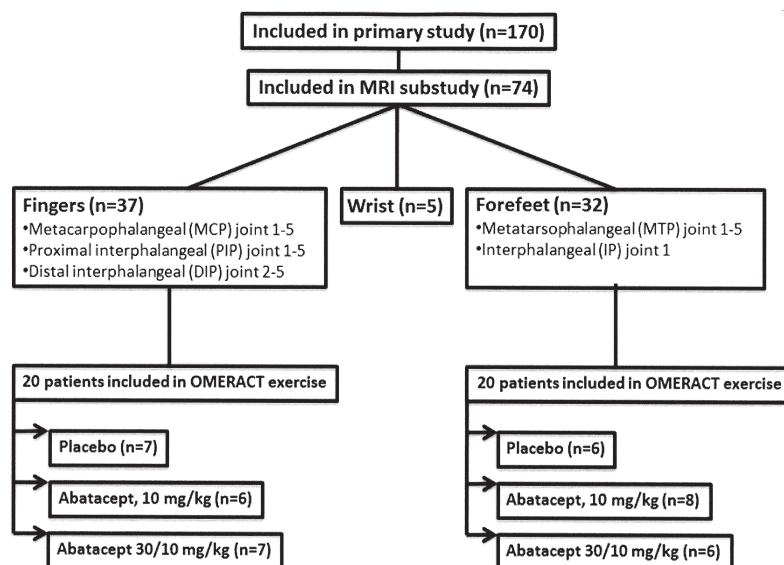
Included in primary study (n=170)

Included in MRI substudy (n=74)

Fingers (n=37)
•Metacarpophalangeal (MCP) joint 1-5
•Proximal interphalangeal (PIP) joint 1-5
•Distal interphalangeal (DIP) joint 2-5

Wrist (n=5)

Forefeet (n=32)
•Metatarsophalangeal (MTP) joint 1-5
•Interphalangeal (IP) joint 1

20 patients included in OMERACT exercise

Placebo (n=7)

Abatacept, 10 mg/kg (n=6)

Abatacept 30/10 mg/kg (n=7)

20 patients included in OMERACT exercise

Placebo (n=6)

Abatacept, 10 mg/kg (n=8)

Abatacept 30/10 mg/kg (n=6)